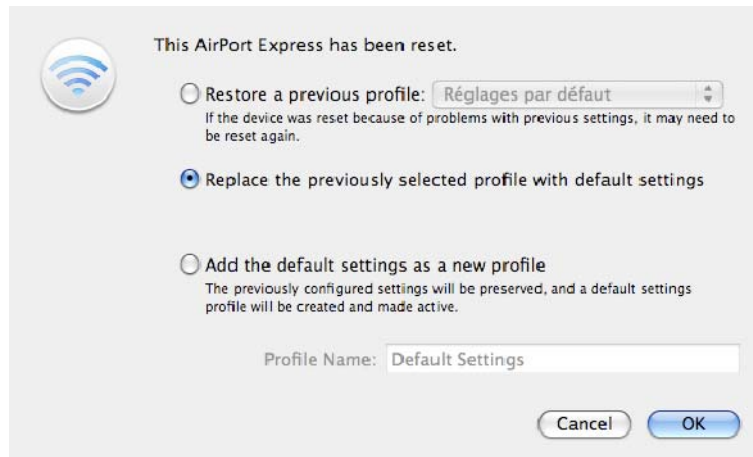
This AirPort Express has been reset.

Restore a previous profile: Réglages par défaut

If the device was reset because of problems with previous settings, it may need to be reset again.

Replace the previously selected profile with default settings

Add the default settings as a new profile

The previously configured settings will be preserved, and a default settings profile will be created and made active.

Profile Name: Default Settings

Cancel

OK